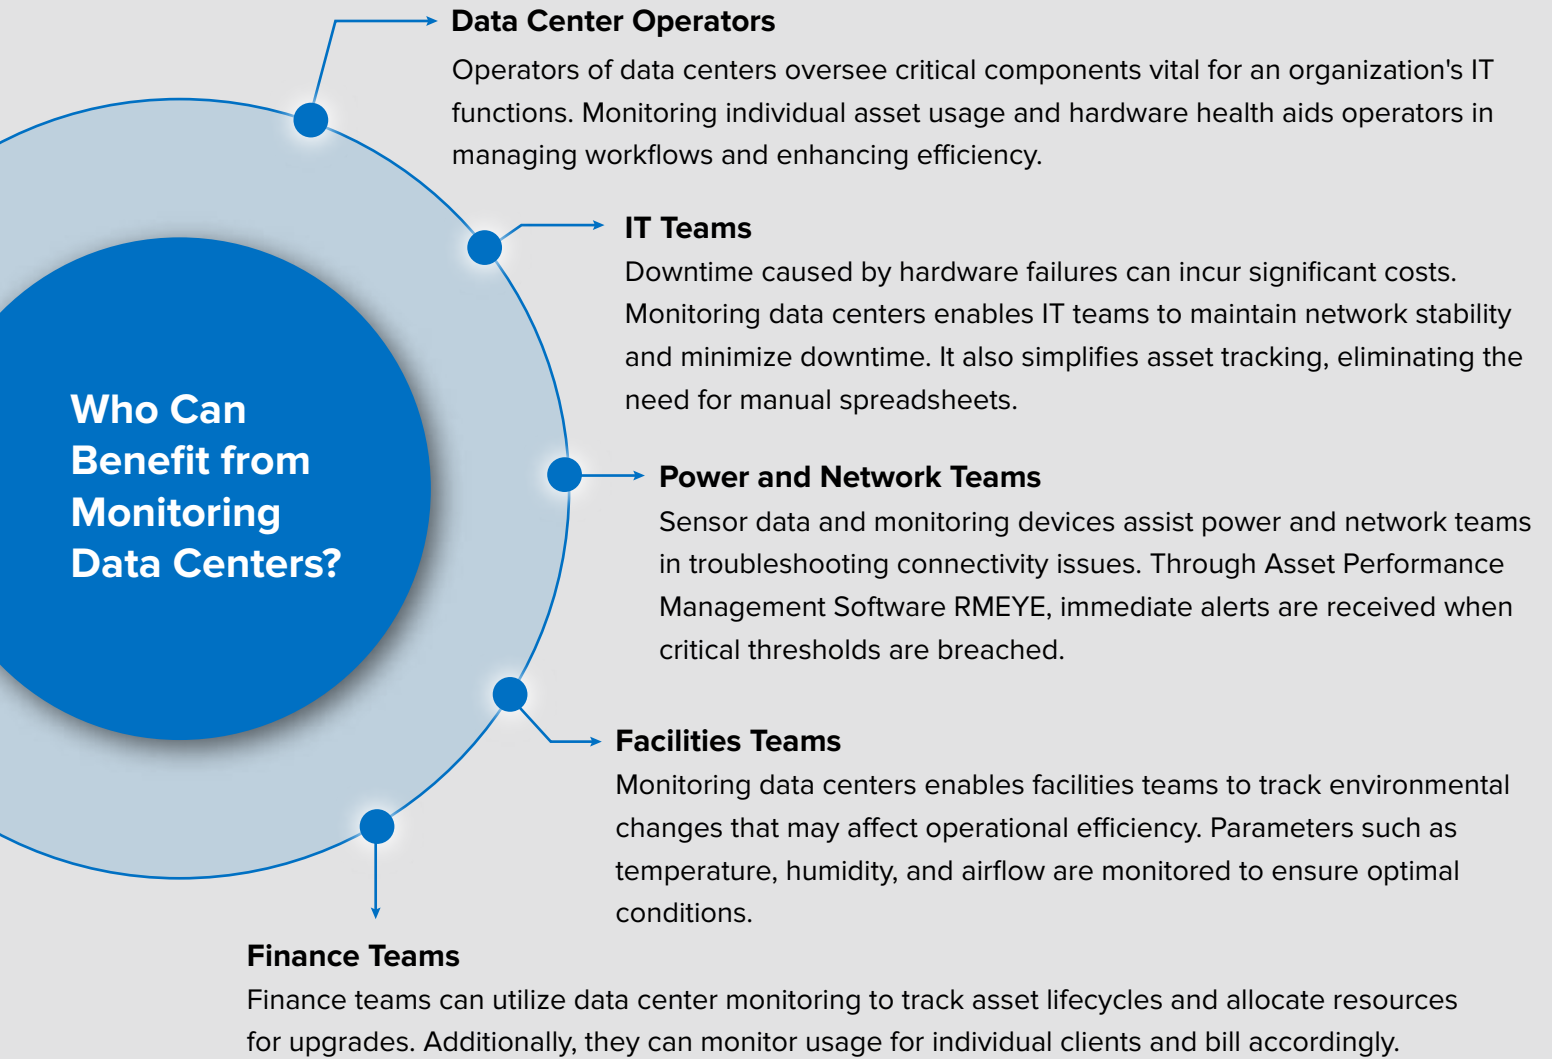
Who Can Benefit from Monitoring Data Centers?

Data Center Operators
Operators of data centers oversee critical components vital for an organization's IT functions. Monitoring individual asset usage and hardware health aids operators in managing workflows and enhancing efficiency.

IT Teams
Downtime caused by hardware failures can incur significant costs. Monitoring data centers enables IT teams to maintain network stability and minimize downtime. It also simplifies asset tracking, eliminating the need for manual spreadsheets.

Power and Network Teams
Sensor data and monitoring devices assist power and network teams in troubleshooting connectivity issues. Through Asset Performance Management Software RMEYE, immediate alerts are received when critical thresholds are breached.

Facilities Teams
Monitoring data centers enables facilities teams to track environmental changes that may affect operational efficiency. Parameters such as temperature, humidity, and airflow are monitored to ensure optimal conditions.

Finance Teams
Finance teams can utilize data center monitoring to track asset lifecycles and allocate resources for upgrades. Additionally, they can monitor usage for individual clients and bill accordingly.